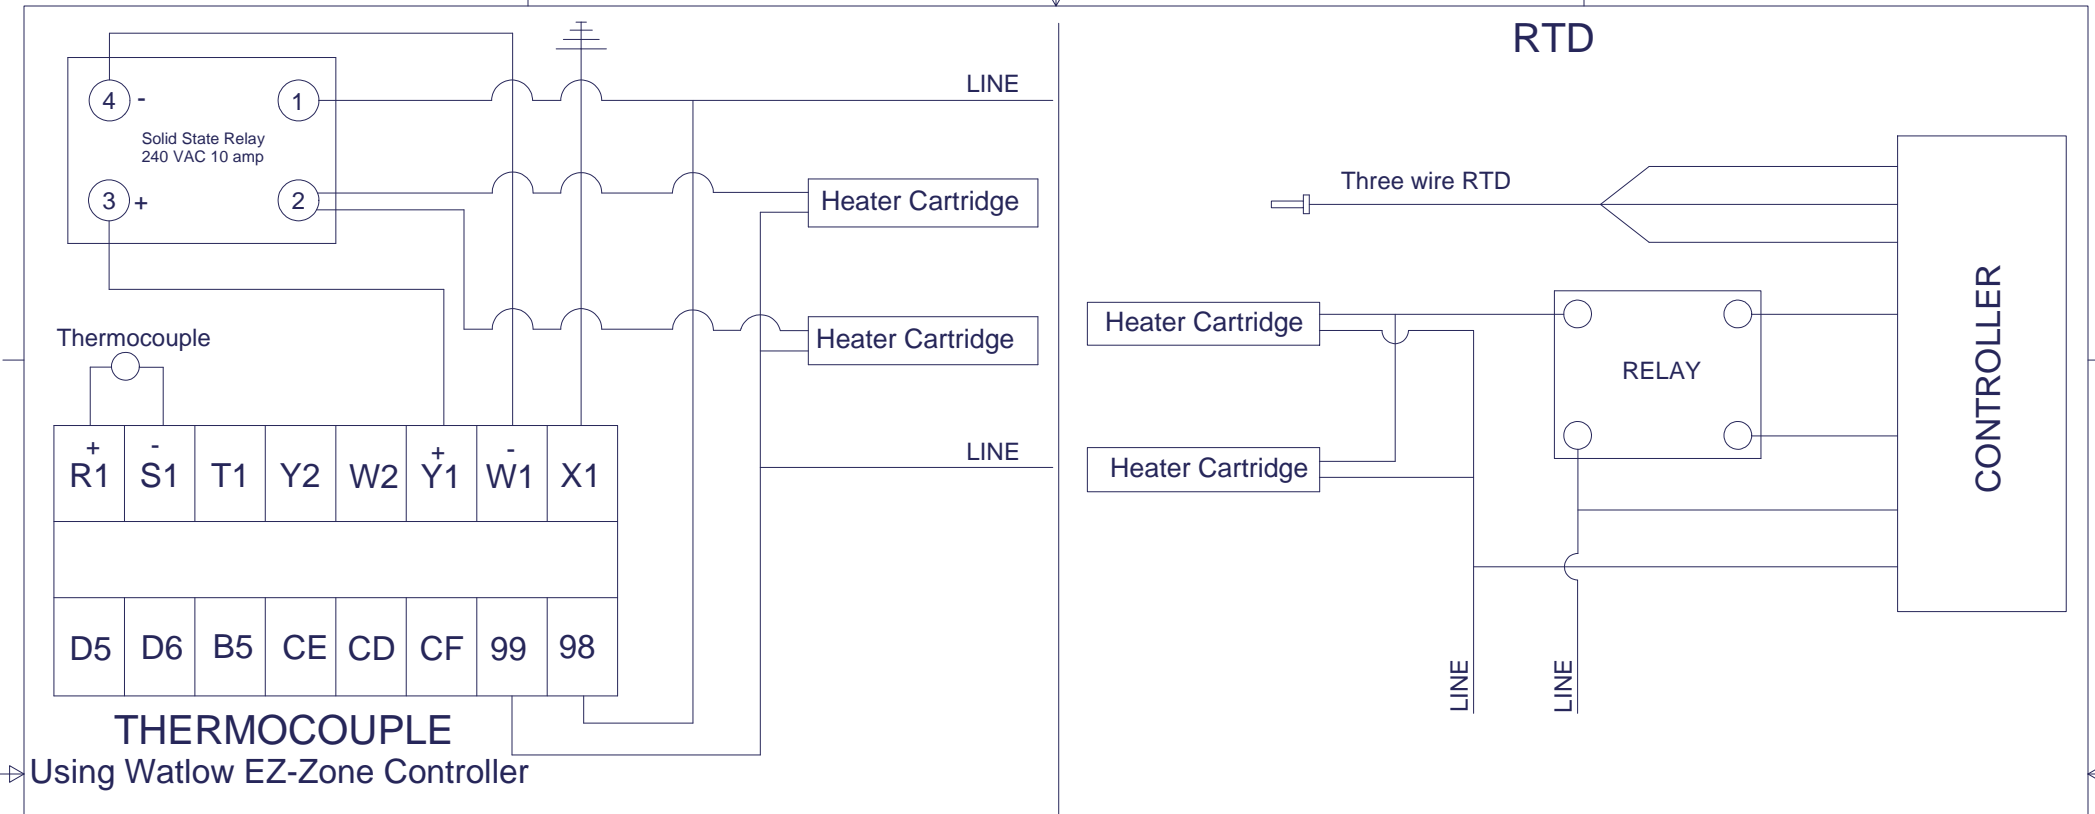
4 -
1
Solid State Relay
240 VAC 10 amp
3 +
2
LINE
Heater Cartridge
Heater Cartridge
LINE
Thermocouple

| + R1 | - S1 | T1 | Y2 | W2 | + Y1 | - W1 | X1 |
|---|---|---|---|---|---|---|---|
| D5 | D6 | B5 | CE | CD | CF | 99 | 98 |

THERMOCOUPLE
Using Watlow EZ-Zone Controller

RTD
Three wire RTD
Heater Cartridge
Heater Cartridge
RELAY
CONTROLLER
LINE
LINE